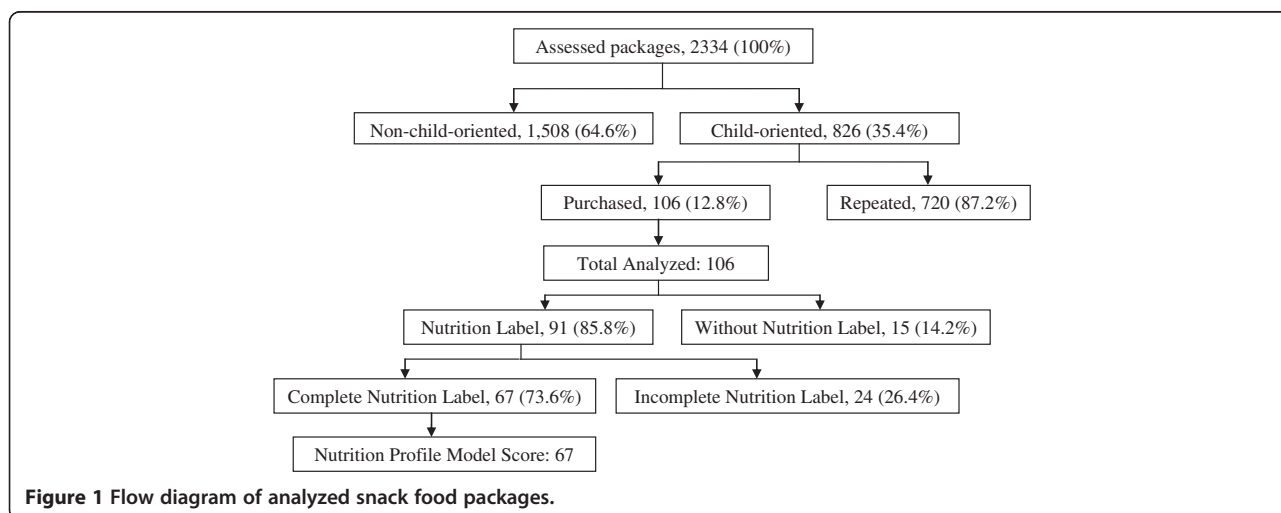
Assessed packages, 2334 (100%)

Non-child-oriented, 1,508 (64.6%)

Child-oriented, 826 (35.4%)

Purchased, 106 (12.8%)

Repeated, 720 (87.2%)

Total Analyzed: 106

Nutrition Label, 91 (85.8%)

Without Nutrition Label, 15 (14.2%)

Complete Nutrition Label, 67 (73.6%)

Incomplete Nutrition Label, 24 (26.4%)

Nutrition Profile Model Score: 67

**Figure 1 Flow diagram of analyzed snack food packages.**